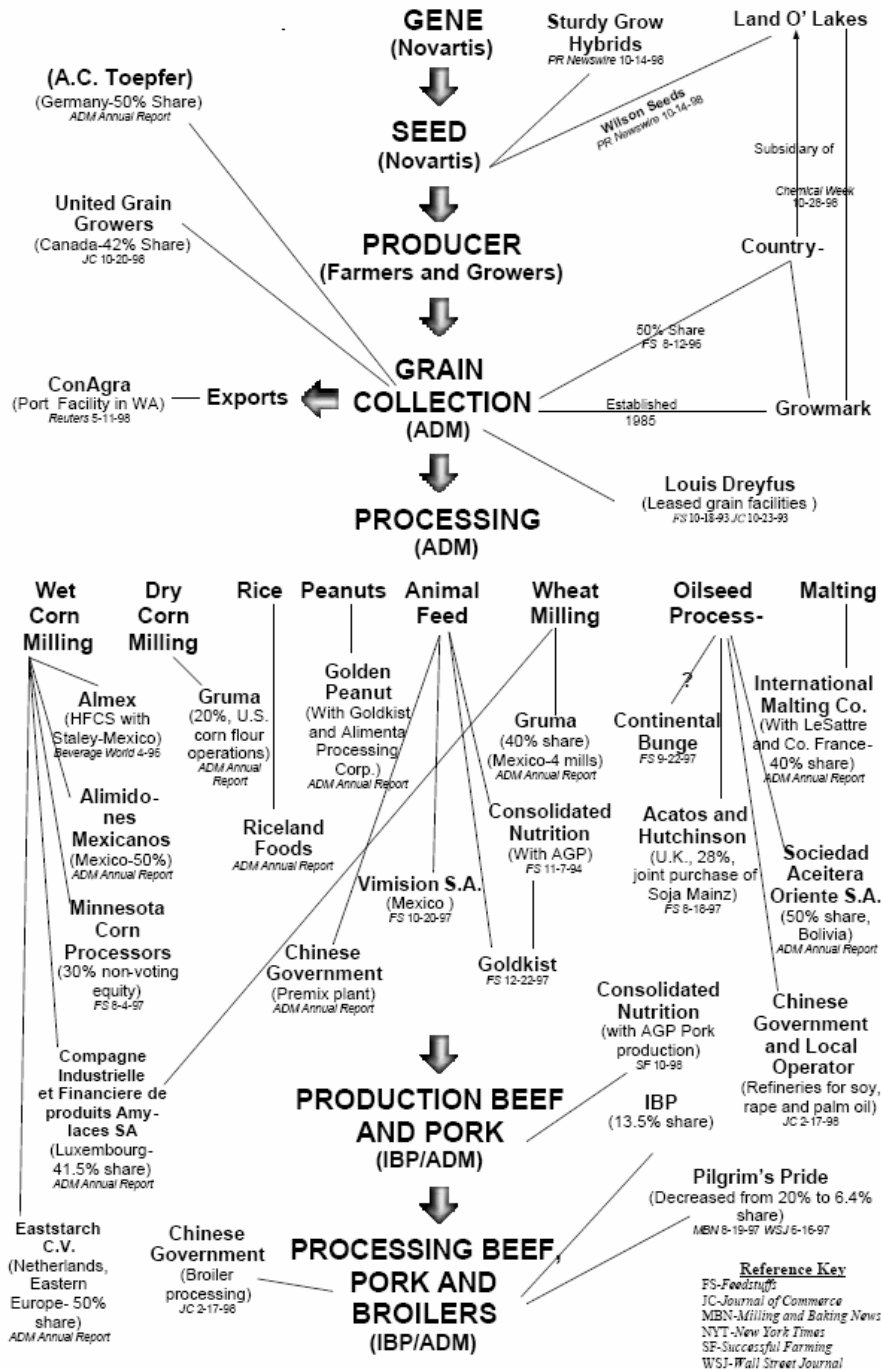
GENE
(Novartis)

Sturdy Grow Hybrids
PR Newswire 10-14-98

Land O' Lakes

(A.C. Toepfer)
(Germany-50% Share)
ADM Annual Report

SEED
(Novartis)

Wilson Seeds
PR Newswire 10-14-98

Subsidiary of

Chemical Week 10-28-98

United Grain Growers
(Canada-42% Share)
JC 10-20-98

PRODUCER
(Farmers and Growers)

Country-

50% Share
FS 8-12-96

ConAgra
(Port Facility in WA)
Reuters 5-11-98

Exports

GRAIN COLLECTION
(ADM)

Established 1985

Growmark

Louis Dreyfus
(Leased grain facilities)
FS 10-18-93 JC 10-23-93

PROCESSING
(ADM)

Wet Corn Milling

Dry Corn Milling

Rice

Peanuts

Animal Feed

Wheat Milling

Oilseed Process-

Malting

Almex
(HFCS with Staley-Mexico)
Beverage World 4-96

Gruma
(20%, U.S. corn flour operations)
ADM Annual Report

Golden Peanut
(With Goldkist and Alimenta Processing Corp.)
ADM Annual Report

Gruma
(40% share)
(Mexico-4 mills)
ADM Annual Report

?

Continental Bunge
FS 9-22-97

International Malting Co.
(With LeSattre and Co. France-40% share)
ADM Annual Report

Alimidones Mexicanos
(Mexico-50%)
ADM Annual Report

Riceland Foods
ADM Annual Report

Consolidated Nutrition
(With AGP)
FS 11-7-94

Acatos and Hutchinson
(U.K., 28%, joint purchase of Soja Mainz)
FS 8-18-97

Sociedad Aceitera Oriente S.A.
(50% share, Bolivia)
ADM Annual Report

Minnesota Corn Processors
(30% non-voting equity)
FS 8-4-97

Vimision S.A.
(Mexico)
FS 10-20-97

Chinese Government
(Premix plant)
ADM Annual Report

Goldkist
FS 12-22-97

Consolidated Nutrition
(with AGP Pork production)
SF 10-98

Chinese Government and Local Operator
(Refineries for soy, rape and palm oil)
JC 2-17-98

Compagne Industrielle et Financiere de produits Amylaces SA
(Luxembourg-41.5% share)
ADM Annual Report

PRODUCTION BEEF AND PORK
(IBP/ADM)

IBP
(13.5% share)

Pilgrim's Pride
(Decreased from 20% to 6.4% share)
MBN 8-19-97 WSJ 6-16-97

Eaststarch C.V.
(Netherlands, Eastern Europe- 50% share)
ADM Annual Report

Chinese Government
(Broiler processing)
JC 2-17-98

PROCESSING BEEF, PORK AND BROILERS
(IBP/ADM)

Reference Key
FS-Feedstuffs
JC-Journal of Commerce
MBN-Milling and Baking News
NYT-New York Times
SF-Successful Farming
WSJ-Wall Street Journal